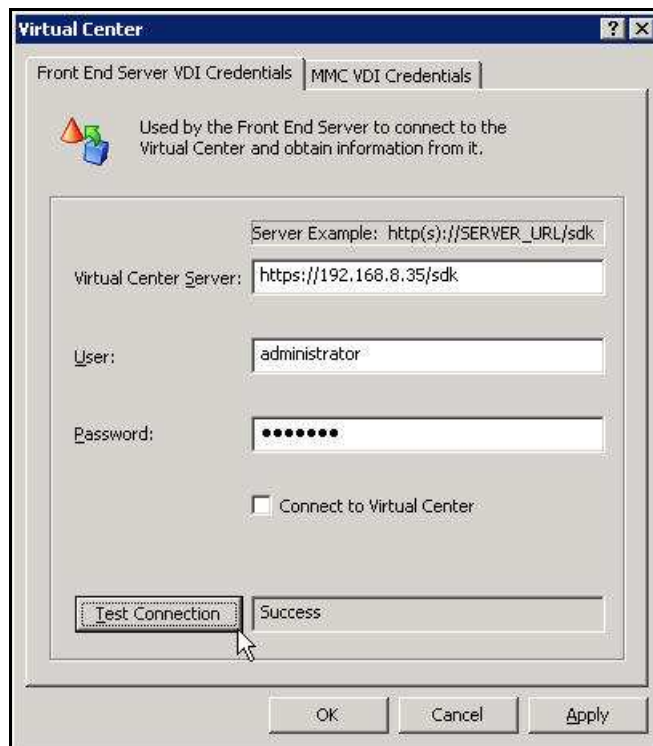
Virtual Center

? X

Front End Server VDI Credentials | MMC VDI Credentials

Used by the Front End Server to connect to the Virtual Center and obtain information from it.

Server Example: http(s)://SERVER_URL/sdk

Virtual Center Server: https://192.168.8.35/sdk

User: administrator

Password: •••••••

Connect to Virtual Center

Test Connection | Success

OK | Cancel | Apply